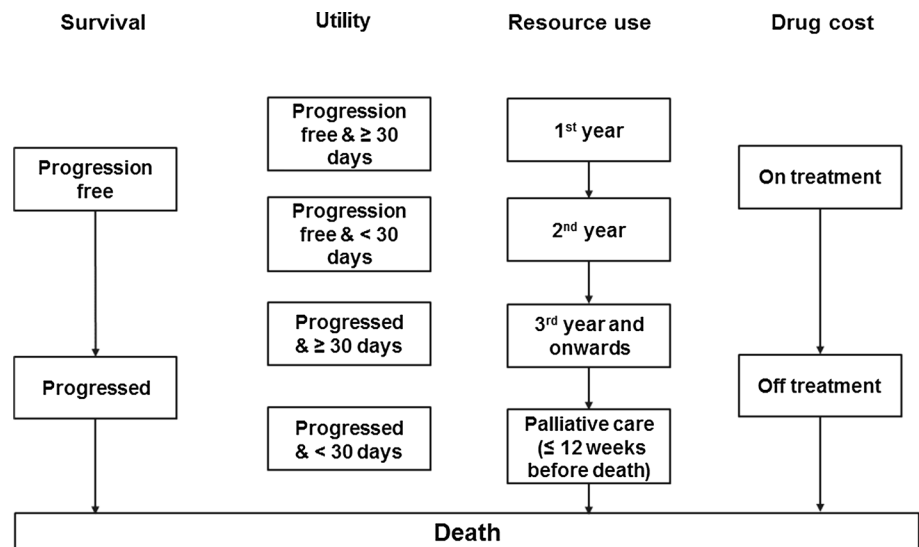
Survival

Progression free

Progressed

Utility

Progression free & ≥ 30 days

Progression free & < 30 days

Progressed & ≥ 30 days

Progressed & < 30 days

Resource use

1$^{st}$ year

2$^{nd}$ year

3$^{rd}$ year and onwards

Palliative care (≤ 12 weeks before death)

Drug cost

On treatment

Off treatment

Death